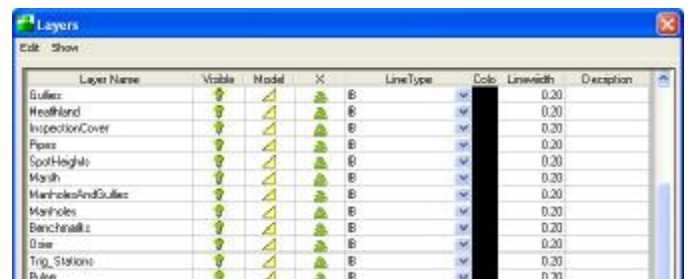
Layers

Edit Show

| Layer Name | Visible | Model | X | LineType | Colo | Linewidth | Description |
|---|---|---|---|---|---|---|---|
| Gullies | | | | B | | 0.20 | |
| Heathland | | | | B | | 0.20 | |
| InspectionCover | | | | B | | 0.20 | |
| Pipes | | | | B | | 0.20 | |
| SpotHeights | | | | B | | 0.20 | |
| Marsh | | | | B | | 0.20 | |
| ManholesAndGullies | | | | B | | 0.20 | |
| Manholes | | | | B | | 0.20 | |
| Benchmarks | | | | B | | 0.20 | |
| Osier | | | | B | | 0.20 | |
| Trig_Stations | | | | B | | 0.20 | |
| Bulse | | | | B | | 0.20 | |